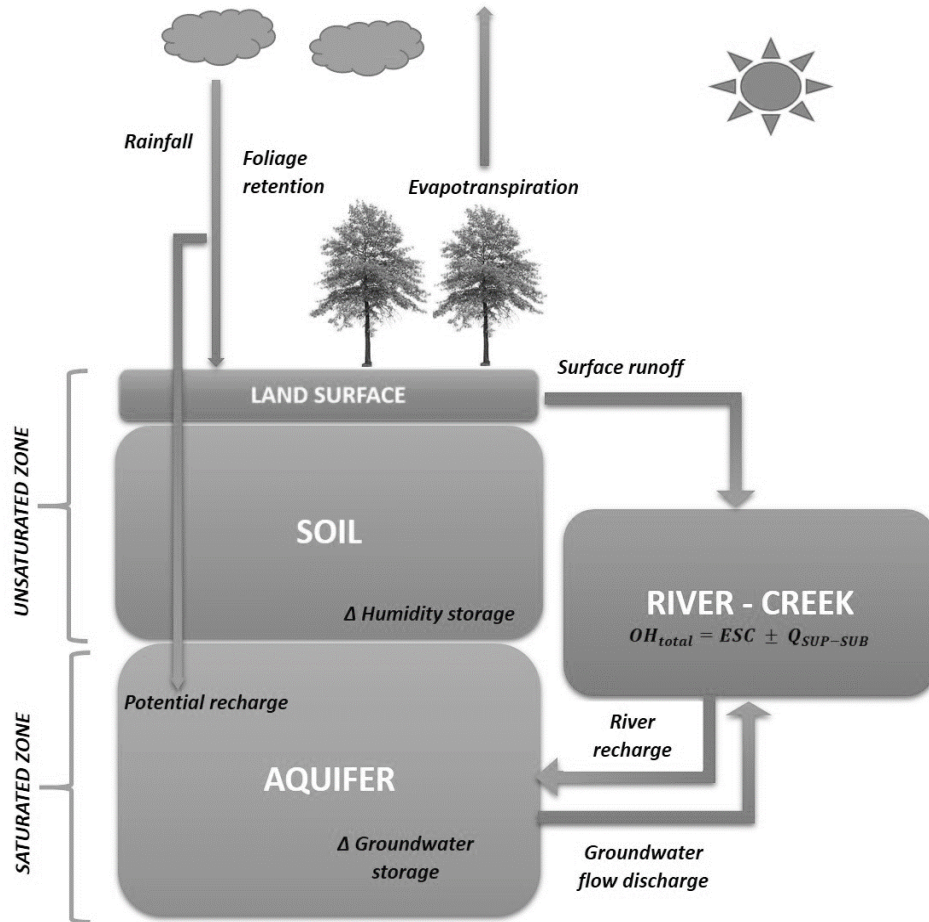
Rainfall

Foliage retention

Evapotranspiration

LAND SURFACE

Surface runoff

UNSATURATED ZONE

SOIL

Δ Humidity storage

RIVER - CREEK

$OH_{total} = ESC \pm Q_{SUP-SUB}$

SATURATED ZONE

Potential recharge

AQUIFER

River recharge

Δ Groundwater storage

Groundwater flow discharge